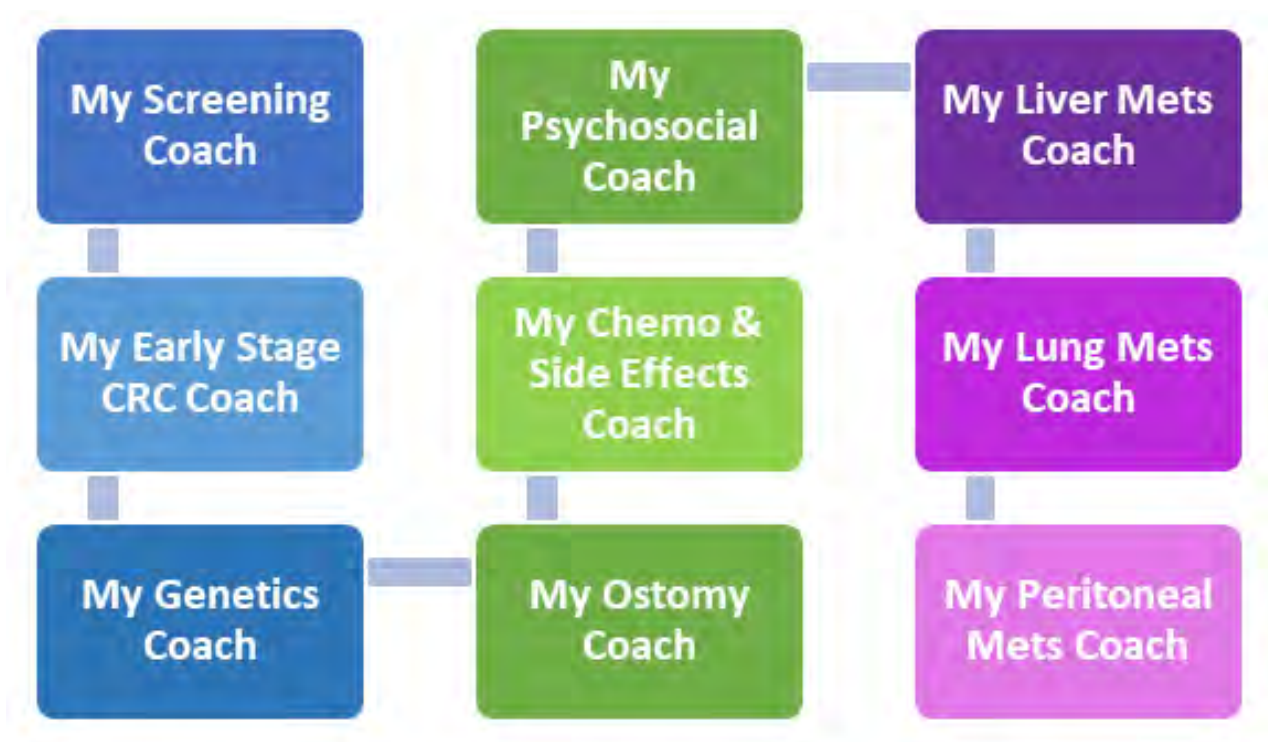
My Screening Coach

My Early Stage CRC Coach

My Genetics Coach

My Ostomy Coach

My Chemo & Side Effects Coach

My Psychosocial Coach

My Liver Mets Coach

My Lung Mets Coach

My Peritoneal Mets Coach